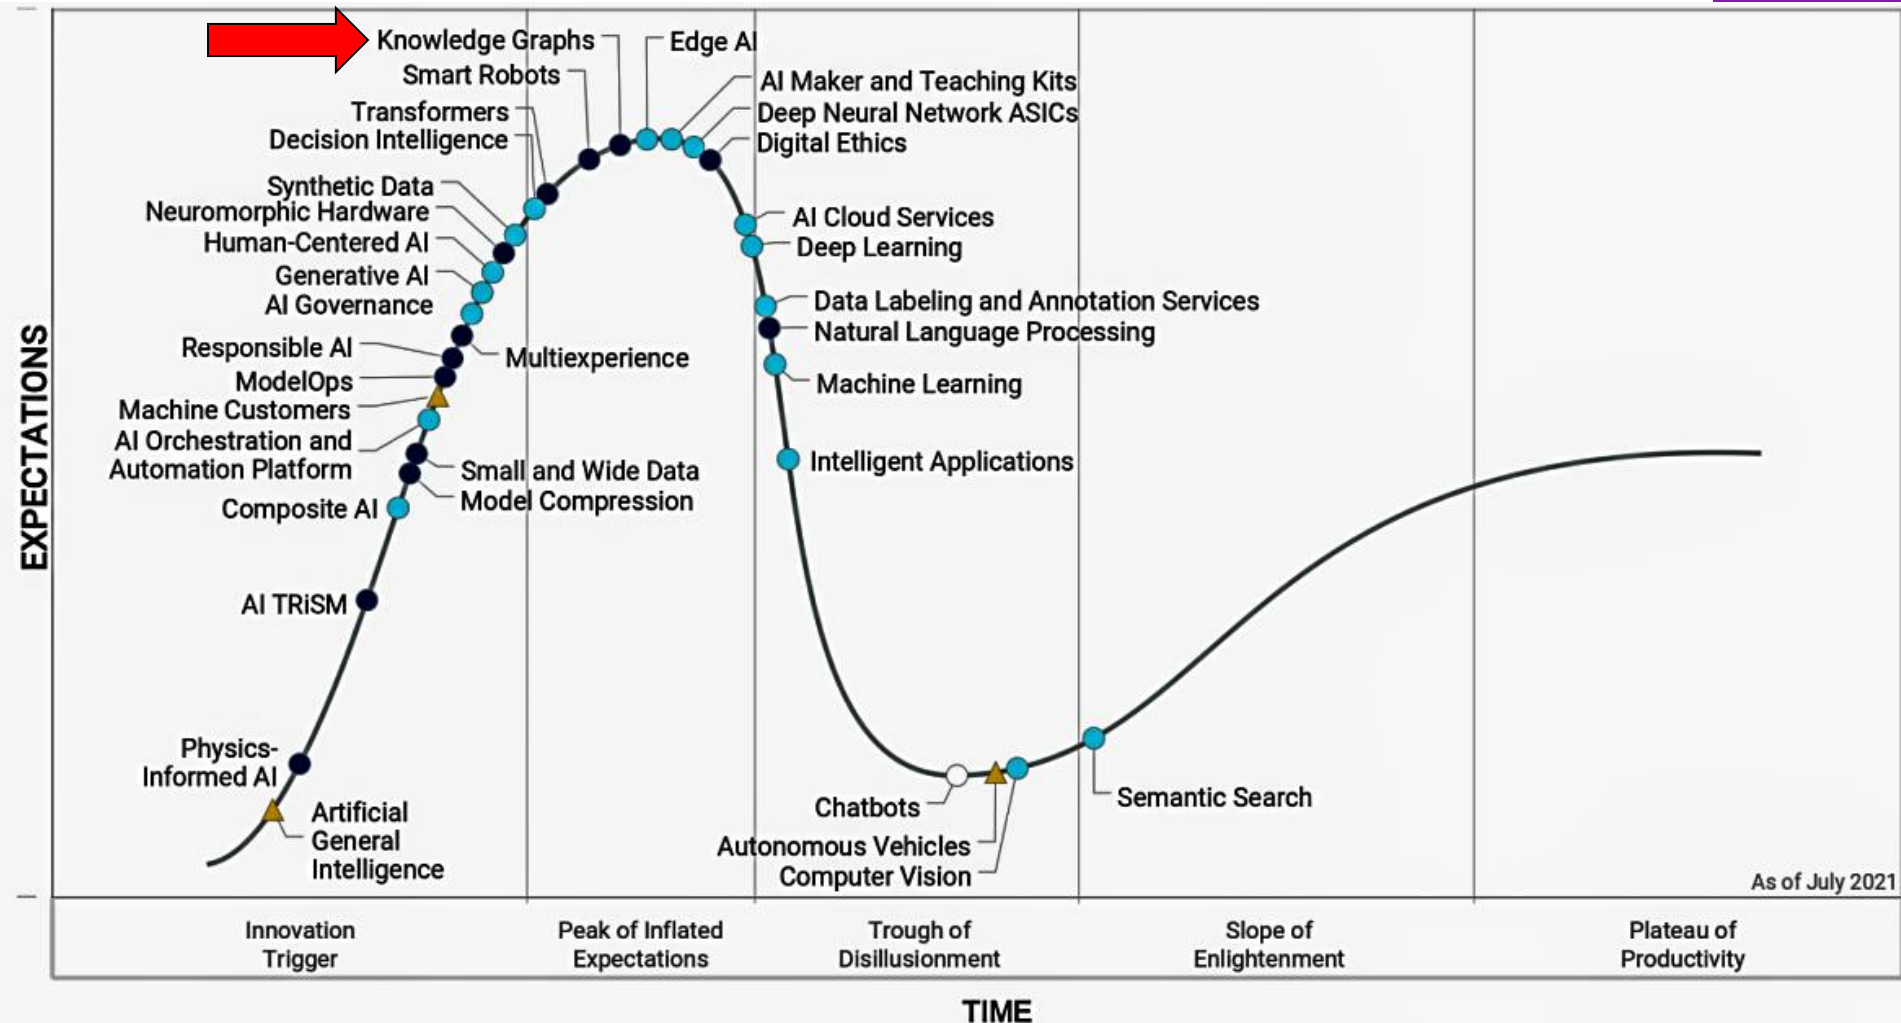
EXPECTATIONS

Knowledge Graphs
Smart Robots
Transformers
Decision Intelligence
Synthetic Data
Neuromorphic Hardware
Human-Centered AI
Generative AI
AI Governance
Responsible AI
ModelOps
Machine Customers
AI Orchestration and Automation Platform
Composite AI
AI TRiSM
Physics-Informed AI
Artificial General Intelligence
Multiexperience
Small and Wide Data
Model Compression
Edge AI
AI Maker and Teaching Kits
Deep Neural Network ASICs
Digital Ethics
AI Cloud Services
Deep Learning
Data Labeling and Annotation Services
Natural Language Processing
Machine Learning
Intelligent Applications
Chatbots
Autonomous Vehicles
Computer Vision
Semantic Search

As of July 2021

Innovation Trigger
Peak of Inflated Expectations
Trough of Disillusionment
Slope of Enlightenment
Plateau of Productivity

TIME